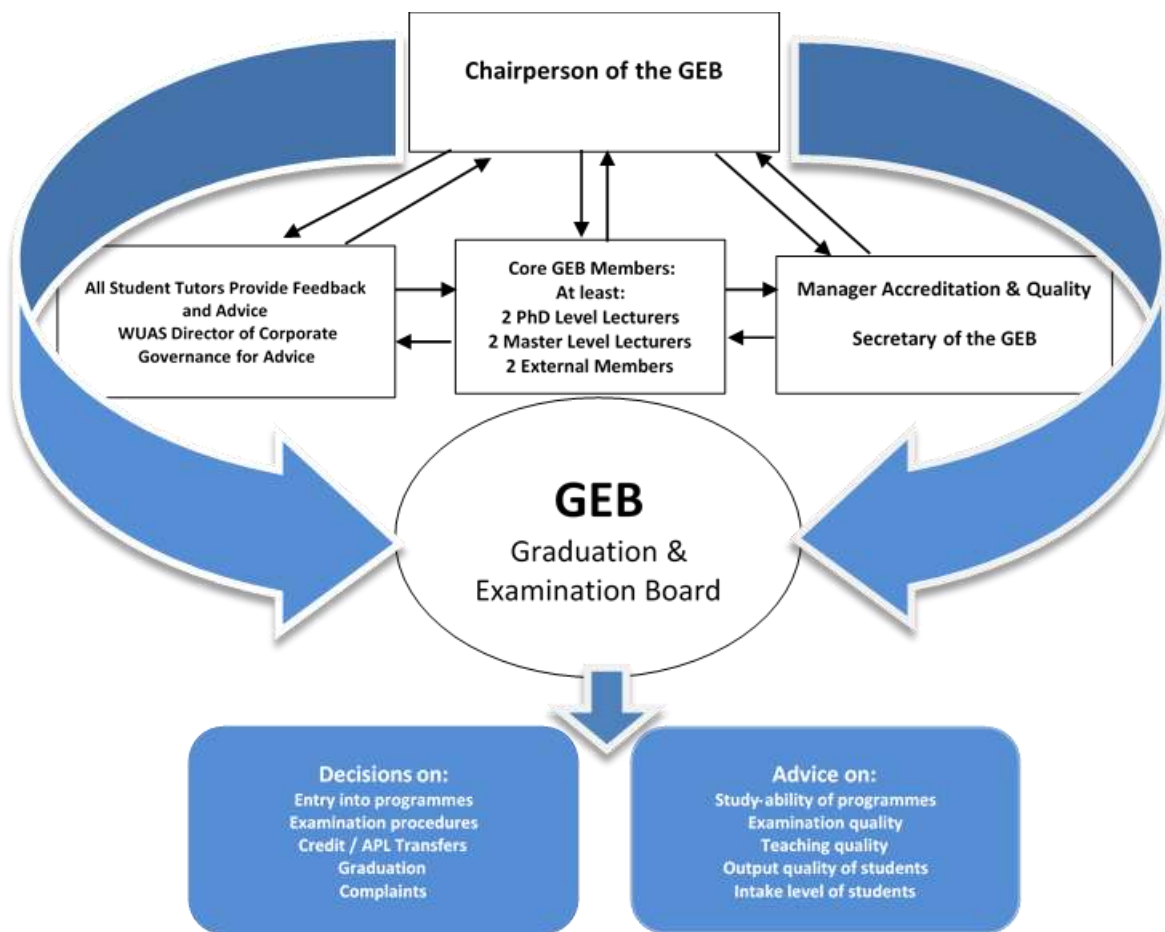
Chairperson of the GEB

All Student Tutors Provide Feedback and Advice
WUAS Director of Corporate Governance for Advice

Core GEB Members:
At least:
2 PhD Level Lecturers
2 Master Level Lecturers
2 External Members

Manager Accreditation & Quality

Secretary of the GEB

GEB
Graduation & Examination Board

Decisions on:
Entry into programmes
Examination procedures
Credit / APL Transfers
Graduation
Complaints

Advice on:
Study-ability of programmes
Examination quality
Teaching quality
Output quality of students
Intake level of students